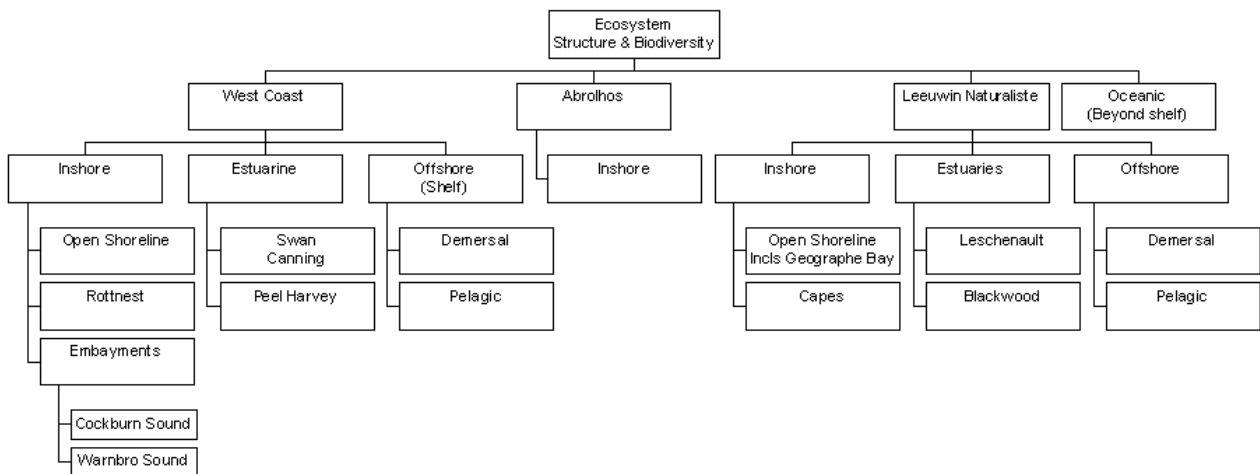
Ecosystem Structure & Biodiversity

West Coast

Inshore

Open Shoreline

Rottnest

Embayments

Cockburn Sound

Warnbro Sound

Estuarine

Swan Canning

Peel Harvey

Offshore (Shelf)

Demersal

Pelagic

Abrolhos

Inshore

Leeuwin Naturaliste

Inshore

Open Shoreline Incls Geographe Bay

Capes

Estuaries

Leschenault

Blackwood

Offshore

Demersal

Pelagic

Oceanic (Beyond shelf)